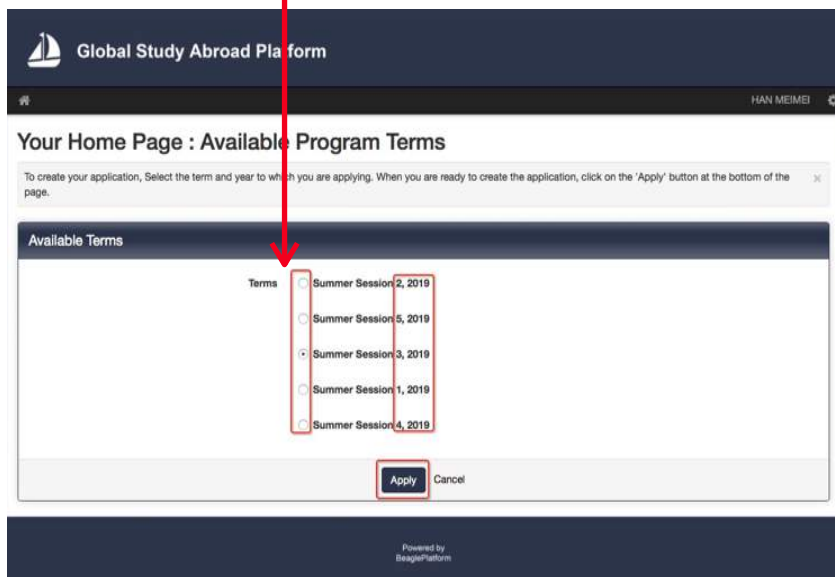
Global Study Abroad Platform

HAN MEIMEI

Your Home Page : Available Program Terms

To create your application, Select the term and year to which you are applying. When you are ready to create the application, click on the 'Apply' button at the bottom of the page.

×

Available Terms

Terms

Summer Session 2, 2019

Summer Session 5, 2019

Summer Session 3, 2019

Summer Session 1, 2019

Summer Session 4, 2019

Apply Cancel

Powered by
BeaglePlatform